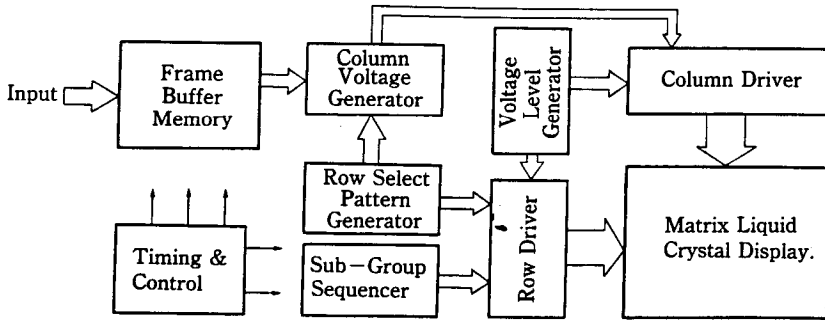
Input

Frame Buffer Memory

Column Voltage Generator

Voltage Level Generator

Column Driver

Row Select Pattern Generator

Row Driver

Matrix Liquid Crystal Display.

Timing & Control

Sub−Group Sequencer